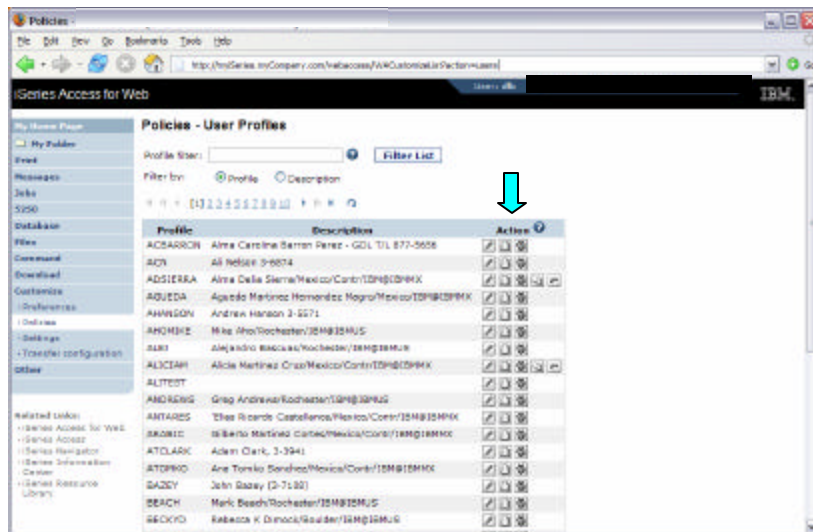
Policies -

File Edit View Go Bookmarks Tools Help

http://myiSeries.myCompany.com/webaccess/iWACustomizeList?action=users

iSeries Access for Web

IBM.

My Home Page
My Folder
Print
Messages
Jobs
5250
Database
Files
Command
Download
Customize
· Preferences
· Policies
· Settings
· Transfer configuration
Other

Related Links:
· iSeries Access for Web
· iSeries Access
· iSeries Navigator
· iSeries Information Center
· iSeries Resource Library

Policies - User Profiles

Profile filter:

Filter List

Filter by: Profile Description

[1] 2 3 4 5 6 7 8 9 10

| Profile | Description | Action |
|---|---|---|
| ACBARRON | Alma Carolina Barron Perez - GDL T/L 877-5658 | |
| ACN | Ali Nelson 3-6874 | |
| ADSIERRA | Alma Delia Sierra/Mexico/Contr/IBM@IBMMX | |
| AGUEDA | Agueda Martinez Hernandez Negro/Mexico/IBM@IBMMX | |
| AHANSON | Andrew Hanson 3-5571 | |
| AHOMIKE | Mike Aho/Rochester/IBM@IBMUS | |
| ALBI | Alejandro Bascuas/Rochester/IBM@IBMUS | |
| ALICIAM | Alicia Martinez Cruz/Mexico/Contr/IBM@IBMMX | |
| ALITEST | | |
| ANDREWG | Greg Andrews/Rochester/IBM@IBMUS | |
| ANTARES | 'Elias Ricardo Castellanos/Mexico/Contr/IBM@IBMMX | |
| ARONIC | Gilberto Martinez Cortes/Mexico/Contr/IBM@IBMMX | |
| ATCLARK | Adam Clark, 3-3941 | |
| ATORNIO | Ana Tomiko Sanchez/Mexico/Contr/IBM@IBMMX | |
| BAZEY | John Bazey (3-7180) | |
| BEACH | Mark Beach/Rochester/IBM@IBMUS | |
| BECKYD | Rebecca K Dimock/Boulder/IBM@IBMUS | |